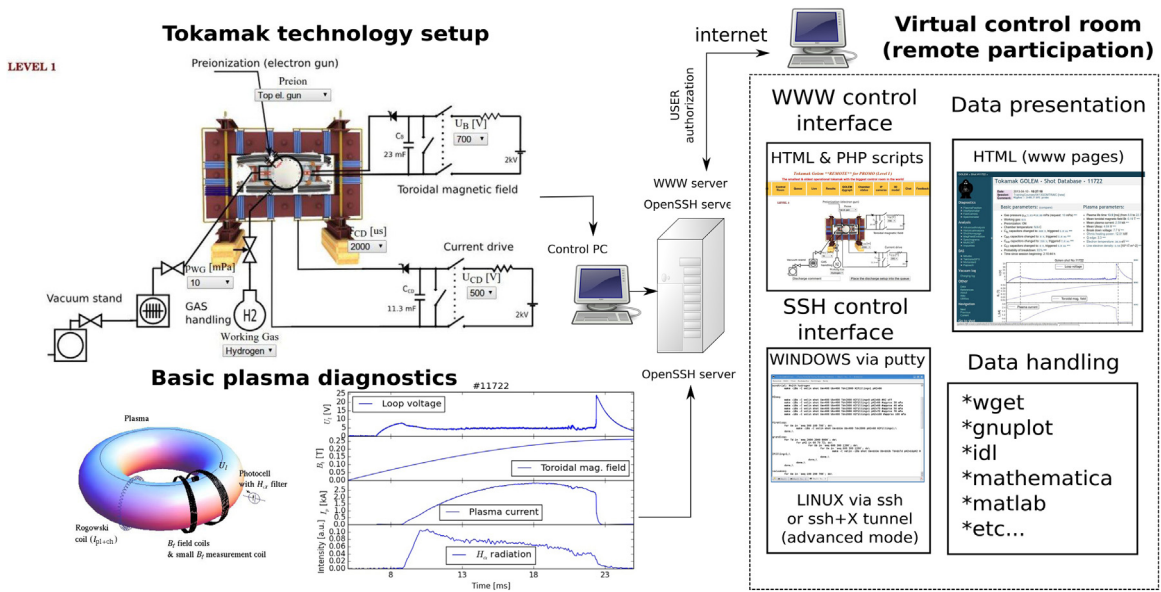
Tokamak technology setup

LEVEL 1

Preionization (electron gun)
Preion
Top el. gun

$C_B$
23 mF
$U_B$ [V]
700
2kV
Toroidal magnetic field

$U_{CD}$ [us]
2000

Current drive
$C_{CD}$
11.3 mF
$U_{CD}$ [V]
500
2kV

$p_{WG}$ [mPa]
10
Vacuum stand
GAS handling
H2
Working Gas
Hydrogen

internet
USER authorization
WWW server
OpenSSH server
Control PC
OpenSSH server

Virtual control room (remote participation)

WWW control interface
HTML & PHP scripts

Data presentation
HTML (www pages)
Tokamak GOLEM - Shot Database - 11722

SSH control interface
WINDOWS via putty
LINUX via ssh or ssh+X tunnel (advanced mode)

Data handling
*wget
*gnuplot
*idl
*mathematica
*matlab
*etc...

Basic plasma diagnostics
#11722
Plasma
$U_l$
Photocell with $H_\alpha$ filter
Rogowski coil ($I_{pl+ch}$)
$B_t$ field coils & small $B_t$ measurement coil

$U_l$ [V]
Loop voltage
$B_t$ [T]
Toroidal mag. field
$I_p$ [kA]
Plasma current
Intensity [a.u.]
$H_\alpha$ radiation
Time [ms]
8
13
18
23